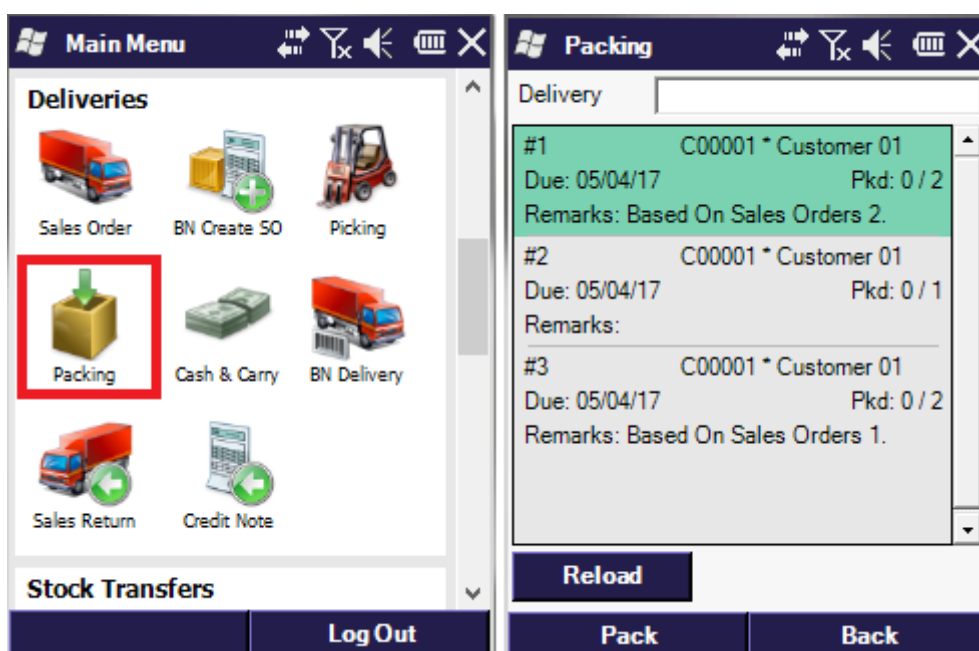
Main Menu

Deliveries

Sales Order
BN Create SO
Picking
Packing
Cash & Carry
BN Delivery
Sales Return
Credit Note

Stock Transfers

Log Out

Packing

Delivery

#1 C00001 * Customer 01
Due: 05/04/17 Pkd: 0 / 2
Remarks: Based On Sales Orders 2.

#2 C00001 * Customer 01
Due: 05/04/17 Pkd: 0 / 1
Remarks:

#3 C00001 * Customer 01
Due: 05/04/17 Pkd: 0 / 2
Remarks: Based On Sales Orders 1.

Reload

Pack
Back